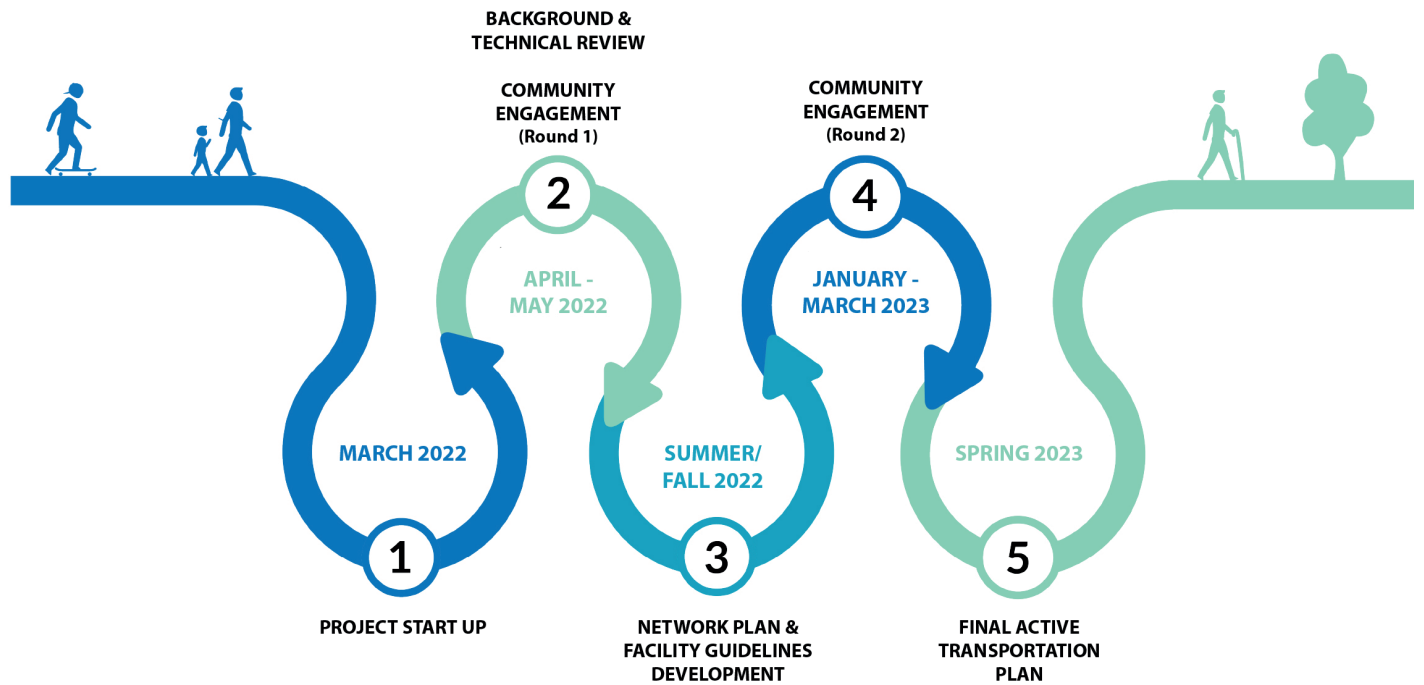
BACKGROUND & TECHNICAL REVIEW

COMMUNITY ENGAGEMENT (Round 1)

2

APRIL - MAY 2022

COMMUNITY ENGAGEMENT (Round 2)

4

JANUARY - MARCH 2023

MARCH 2022

1

PROJECT START UP

SUMMER/ FALL 2022

3

NETWORK PLAN & FACILITY GUIDELINES DEVELOPMENT

SPRING 2023

5

FINAL ACTIVE TRANSPORTATION PLAN